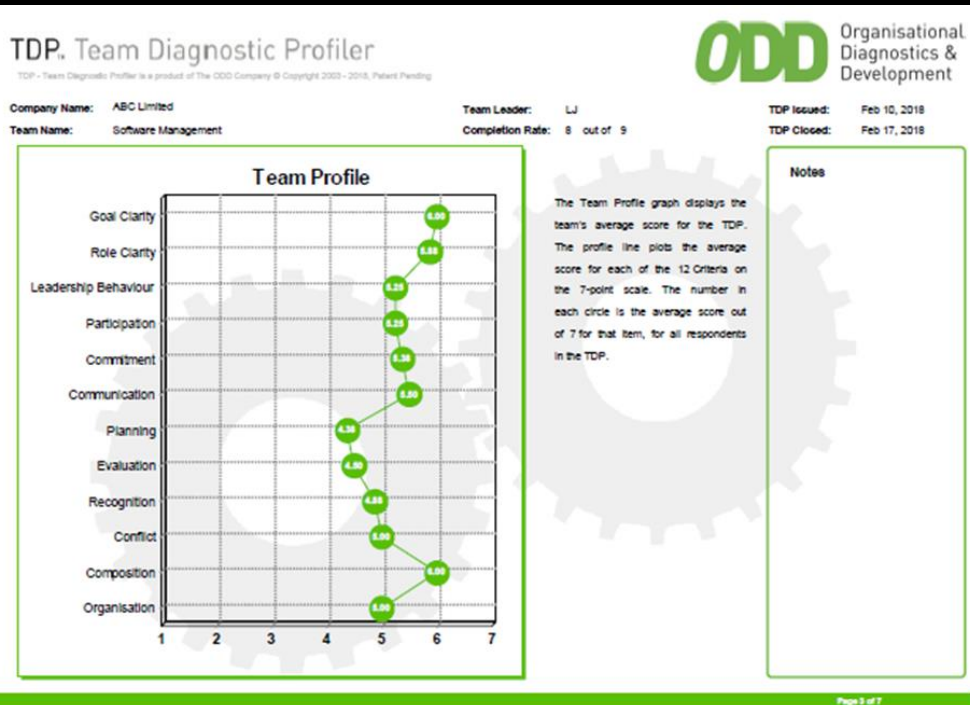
TDP. Team Diagnostic Profiler

TDP - Team Diagnostic Profiler is a product of The ODD Company © Copyright 2003 - 2018, Patent Pending

ODD Organisational Diagnostics & Development

Company Name: ABC Limited
Team Name: Software Management

Team Leader: LJ
Completion Rate: 8 out of 9

TDP Issued: Feb 10, 2018
TDP Closed: Feb 17, 2018

Team Profile

Goal Clarity 6.00
Role Clarity 5.88
Leadership Behaviour 5.25
Participation 5.25
Commitment 5.38
Communication 5.50
Planning 4.38
Evaluation 4.50
Recognition 4.88
Conflict 5.00
Composition 6.00
Organisation 5.00

1 2 3 4 5 6 7

The Team Profile graph displays the team's average score for the TDP. The profile line plots the average score for each of the 12 Criteria on the 7-point scale. The number in each circle is the average score out of 7 for that item, for all respondents in the TDP.

Notes

Page 3 of 7